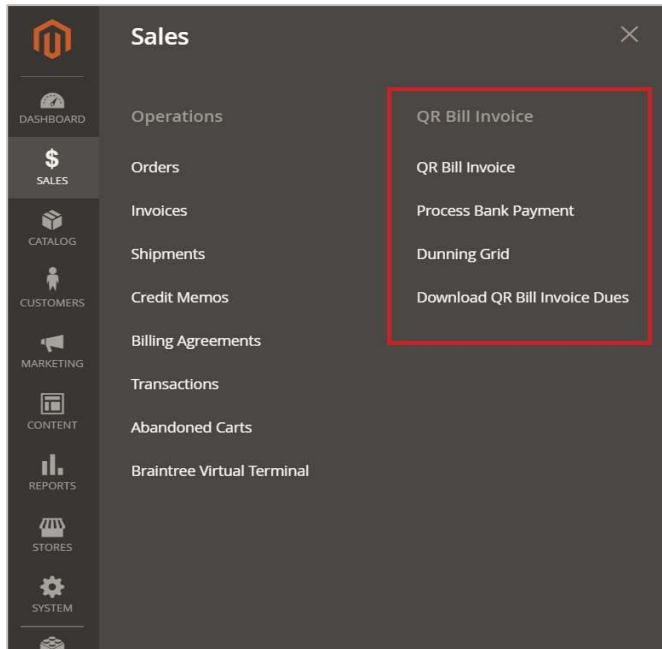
DASHBOARD
SALES
CATALOG
CUSTOMERS
MARKETING
CONTENT
REPORTS
STORES
SYSTEM

Sales

Operations

Orders

Invoices

Shipments

Credit Memos

Billing Agreements

Transactions

Abandoned Carts

Braintree Virtual Terminal

QR Bill Invoice

QR Bill Invoice

Process Bank Payment

Dunning Grid

Download QR Bill Invoice Dues